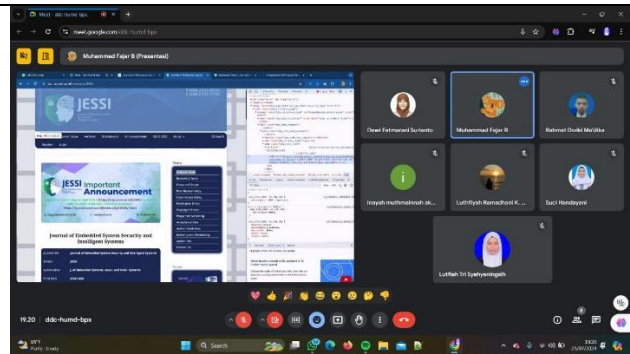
Meet - ddc-humd-bpx

meet.google.com/ddc-humd-bpx

Muhammad Fajar B (Presentasi)

JESSI

JESSI Important Announcement

Journal of Embedded System Security and Intelligent Systems

Dewi Fatmarani Surianto

Muhammad Fajar B

Rahmat Dwiki Ma'dika

Inayah muthmainnah ak...

Luthfiyah Ramadhani K...

Suci Handayani

Lutfiah Tri Syahyaningsih

19.20 | ddc-humd-bpx

Search

29°C
Partly cloudy